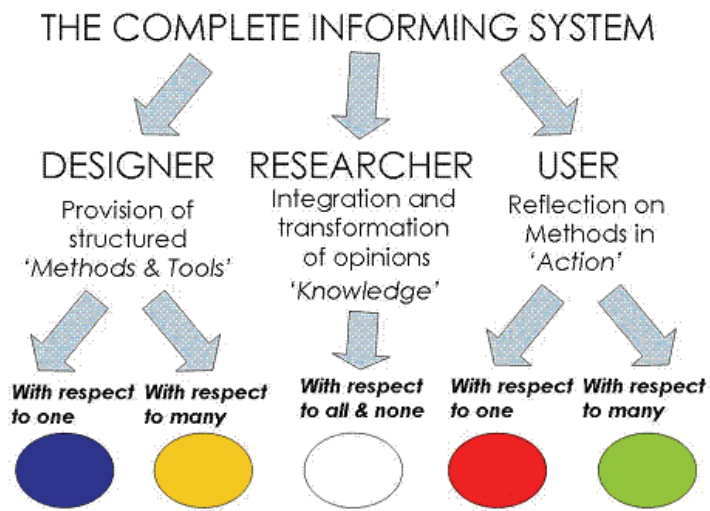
THE COMPLETE INFORMING SYSTEM

DESIGNER
Provision of structured 'Methods & Tools'

RESEARCHER
Integration and transformation of opinions 'Knowledge'

USER
Reflection on Methods in 'Action'

With respect to one

With respect to many

With respect to all & none

With respect to one

With respect to many